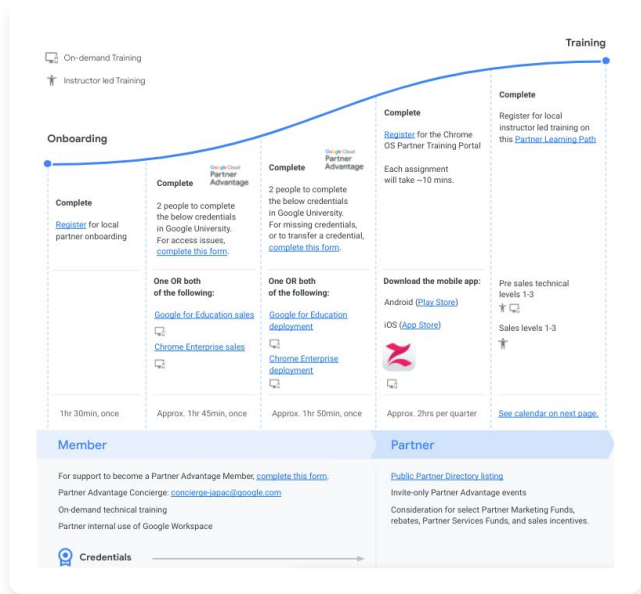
On-demand Training

Instructor led Training

Training

Onboarding

Complete

Register for local partner onboarding

1hr 30min, once

Complete

Google Cloud Partner Advantage

2 people to complete the below credentials in Google University. For access issues, complete this form.

One OR both of the following:

Google for Education sales

Chrome Enterprise sales

Approx. 1hr 45min, once

Complete

Google Cloud Partner Advantage

2 people to complete the below credentials in Google University. For missing credentials, or to transfer a credential, complete this form.

One OR both of the following:

Google for Education deployment

Chrome Enterprise deployment

Approx. 1hr 50min, once

Complete

Register for the Chrome OS Partner Training Portal

Each assignment will take ~10 mins.

Download the mobile app:

Android (Play Store)

iOS (App Store)

Approx. 2hrs per quarter

Complete

Register for local instructor led training on this Partner Learning Path

Pre sales technical levels 1-3

Sales levels 1-3

See calendar on next page.

Member

For support to become a Partner Advantage Member, complete this form.

Partner Advantage Concierge: concierge-japac@google.com

On-demand technical training

Partner internal use of Google Workspace

Credentials

Partner

Public Partner Directory listing

Invite-only Partner Advantage events

Consideration for select Partner Marketing Funds, rebates, Partner Services Funds, and sales incentives.